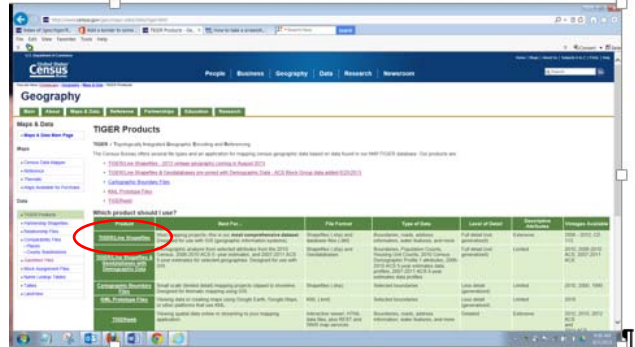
United States
Census
Bureau

People | Business | Geography | Data | Research | Newsroom

Search

Geography

Main | About | Maps & Data | Reference | Partnerships | Education | Research

Maps & Data

Maps & Data Main Page

Maps

Census Data Mapper
Reference
Thematic
Maps Available for Purchase

Data

TIGER Products

TIGER Products

TIGER = Topologically Integrated Geographic Encoding and Referencing

The Census Bureau offers several file types and an application for mapping census geographic data based on data found in our MAF/TIGER database. Our products are:

TIGER/Line Shapefiles - 2013 release (geography current to January 2013)
TIGER/Line Shapefiles & Geodatabases pre-joined with Demographic Data - ACS Block Group data added 6/20/2013
Cartographic Boundary Files
KML Prototype Files
TIGERweb

Which product should I use?

| Product | Best For... | File Format | Type of Data | Level of Detail | Geographic Attributes | Vintages Available |
|---|---|---|---|---|---|---|
| TIGER/Line Shapefiles | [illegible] mapping projects; this is our most comprehensive dataset. Designed for use with GIS (geographic information systems). | Shapefiles (.shp) and database files (.dbf) | Boundaries, roads, address information, water features, and more | Full detail (not generalized) | Extensive | 2006 - 2012, CD 113 |
| TIGER/Line Shapefiles & Geodatabases with Demographic Data | Demographic analysis from selected attributes from the 2010 Census, 2006-2010 ACS 5-year estimates, and 2007-2011 ACS 5-year estimates for selected geographies. Designed for use with GIS. | Shapefiles (.shp) and Geodatabases | Boundaries, Population Counts, Housing Unit Counts, 2010 Census Demographic Profile 1 attributes, 2006-2010 ACS 5-year estimates data profiles, 2007-2011 ACS 5-year estimates data profiles | Full detail (not generalized) | Limited | 2010, 2006-2010 ACS, 2007-2011 ACS |
| Cartographic Boundary Files | Small scale (limited detail) mapping projects clipped to shoreline. Designed for thematic mapping using GIS. | Shapefiles (.shp) | Selected boundaries | Less detail (generalized) | Limited | 2010, 2000, 1990 |
| KML Prototype Files | Viewing data or creating maps using Google Earth, Google Maps, or other platforms that use KML. | KML (.kml) | Selected boundaries | Less detail (generalized) | Limited | 2010 |
| TIGERweb | Viewing spatial data online or streaming to your mapping application. | Interactive viewer, HTML data files, plus REST and WMS map services | Boundaries, roads, address information, water features, and more | Detailed | Limited | 2012, 2010, 2012 ACS |